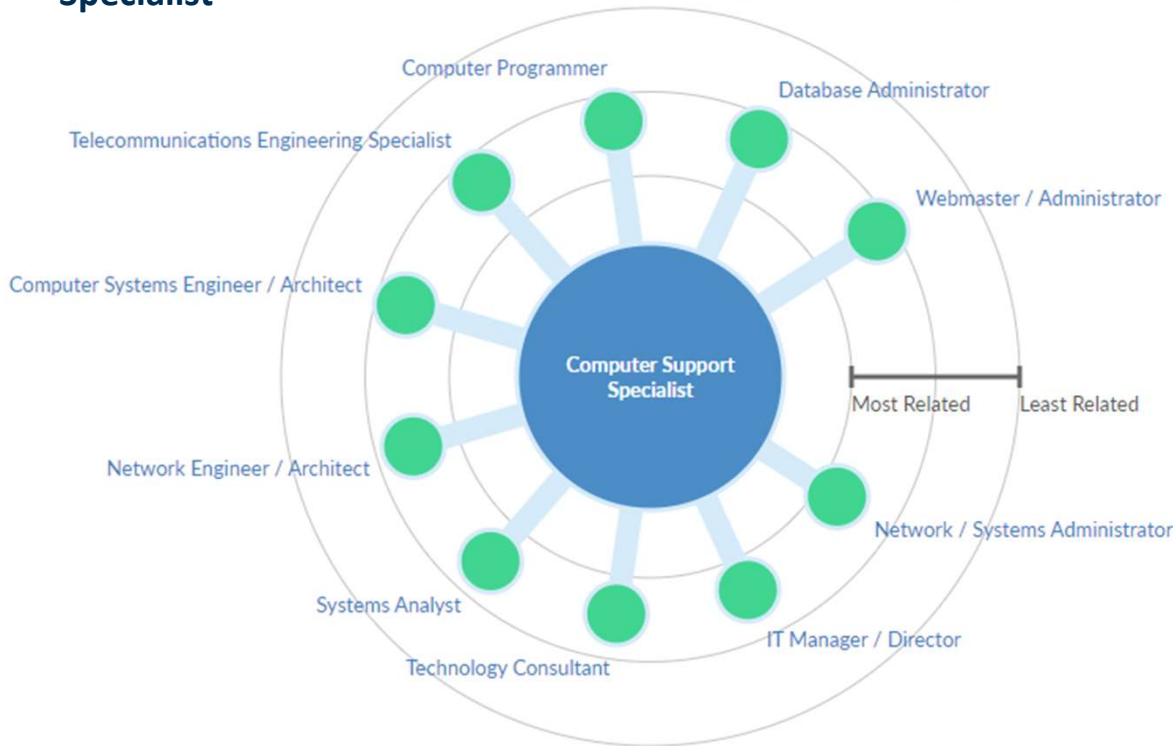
Specialist

Computer Programmer

Database Administrator

Telecommunications Engineering Specialist

Webmaster / Administrator

Computer Systems Engineer / Architect

Computer Support Specialist

Most Related

Least Related

Network Engineer / Architect

Network / Systems Administrator

Systems Analyst

IT Manager / Director

Technology Consultant